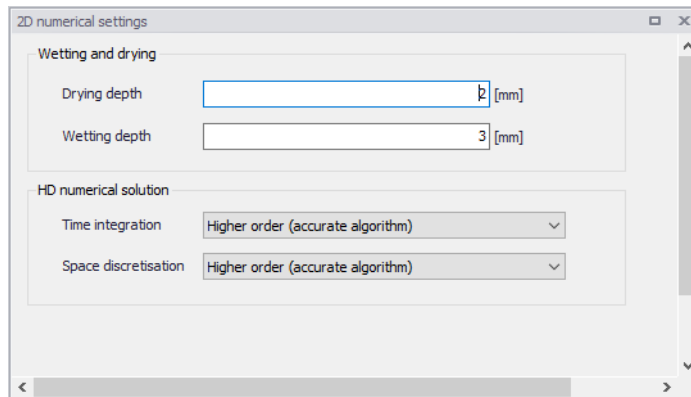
2D numerical settings

Wetting and drying

Drying depth 2 [mm]

Wetting depth 3 [mm]

HD numerical solution

Time integration Higher order (accurate algorithm)

Space discretisation Higher order (accurate algorithm)